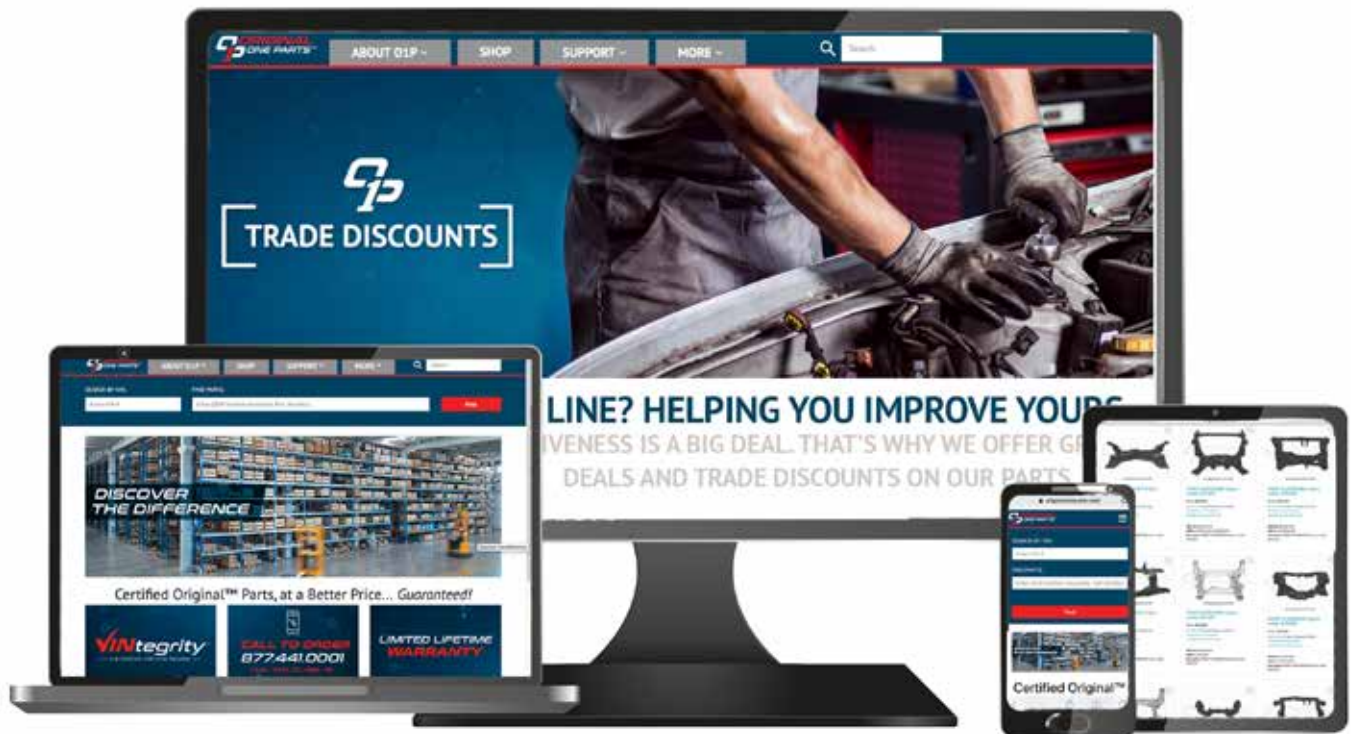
ORIGINAL ONE PARTS

ABOUT O1P
SHOP
SUPPORT
MORE

Search

O1P

TRADE DISCOUNTS

LINE? HELPING YOU IMPROVE YOURS
IVENESS IS A BIG DEAL. THAT'S WHY WE OFFER GR
DEALS AND TRADE DISCOUNTS ON OUR PARTS.

ABOUT O1P
SHOP
SUPPORT
MORE

SEARCH BY VIN
FIND PARTS

DISCOVER THE DIFFERENCE

Certified Original™ Parts, at a Better Price... Guaranteed!

VINtegrity

CALL TO ORDER 877.441.0001

LIMITED LIFETIME WARRANTY

SEARCH BY VIN
FIND PARTS

Certified Original™